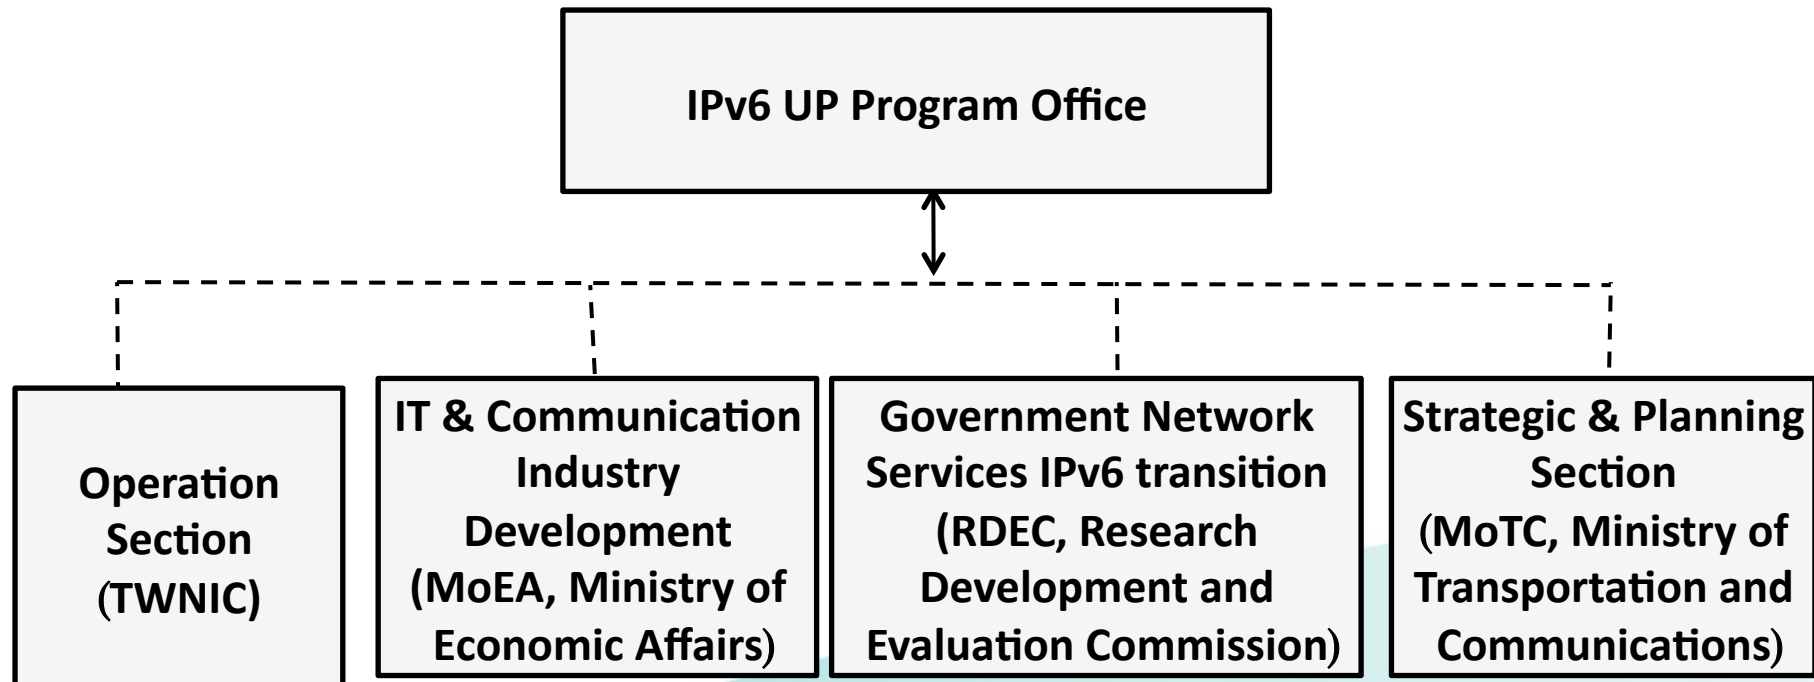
IPv6 UP Program Office

Operation Section (TWNIC)

IT & Communication Industry Development (MoEA, Ministry of Economic Affairs)

Government Network Services IPv6 transition (RDEC, Research Development and Evaluation Commission)

Strategic & Planning Section (MoTC, Ministry of Transportation and Communications)